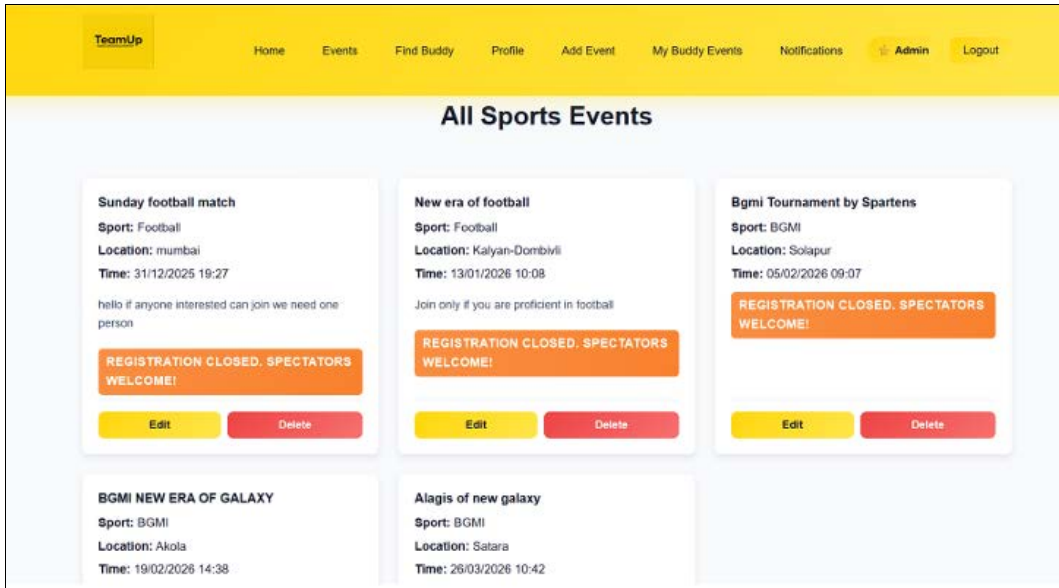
TeamUp

Home Events Find Buddy Profile Add Event My Buddy Events Notifications Admin Logout

All Sports Events

Sunday football match

**Sport:** Football

**Location:** mumbai

**Time:** 31/12/2025 19:27

hello if anyone interested can join we need one person

REGISTRATION CLOSED. SPECTATORS WELCOME!

Edit Delete

New era of football

**Sport:** Football

**Location:** Kalyan-Dombivli

**Time:** 13/01/2026 10:08

Join only if you are proficient in football

REGISTRATION CLOSED. SPECTATORS WELCOME!

Edit Delete

Bgmi Tournament by Spartens

**Sport:** BGMI

**Location:** Solapur

**Time:** 05/02/2026 09:07

REGISTRATION CLOSED. SPECTATORS WELCOME!

Edit Delete

BGMI NEW ERA OF GALAXY

**Sport:** BGMI

**Location:** Akola

**Time:** 19/02/2026 14:38

Alagis of new galaxy

**Sport:** BGMI

**Location:** Satara

**Time:** 26/03/2026 10:42